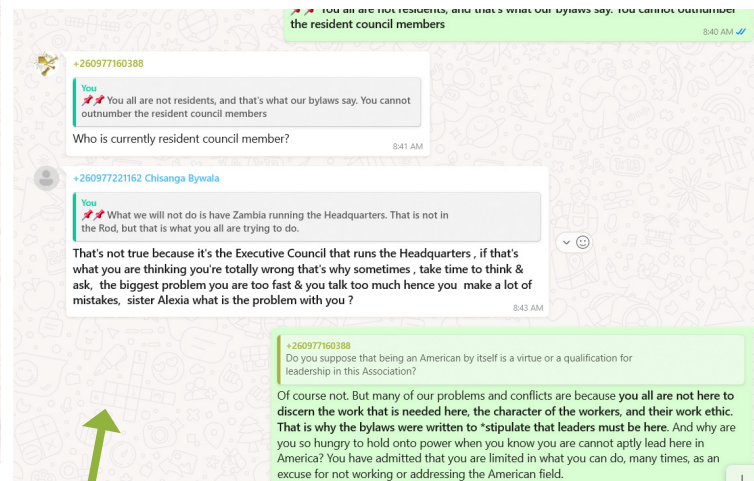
📌📌 You all are not residents, and that's what our bylaws say. You cannot outnumber the resident council members
8:40 AM

+260977160388
You
📌📌 You all are not residents, and that's what our bylaws say. You cannot outnumber the resident council members
Who is currently resident council member?
8:41 AM

+260977221162 Chisanga Bywala
You
📌📌 What we will not do is have Zambia running the Headquarters. That is not in the Rod, but that is what you all are trying to do.
That's not true because it's the Executive Council that runs the Headquarters , if that's what you are thinking you're totally wrong that's why sometimes , take time to think & ask, the biggest problem you are too fast & you talk too much hence you make a lot of mistakes, sister Alexia what is the problem with you ?
8:43 AM

+260977160388
Do you suppose that being an American by itself is a virtue or a qualification for leadership in this Association?
Of course not. But many of our problems and conflicts are because you all are not here to discern the work that is needed here, the character of the workers, and their work ethic. That is why the bylaws were written to *stipulate that leaders must be here. And why are you so hungry to hold onto power when you know you are cannot aptly lead here in America? You have admitted that you are limited in what you can do, many times, as an excuse for not working or addressing the American field.